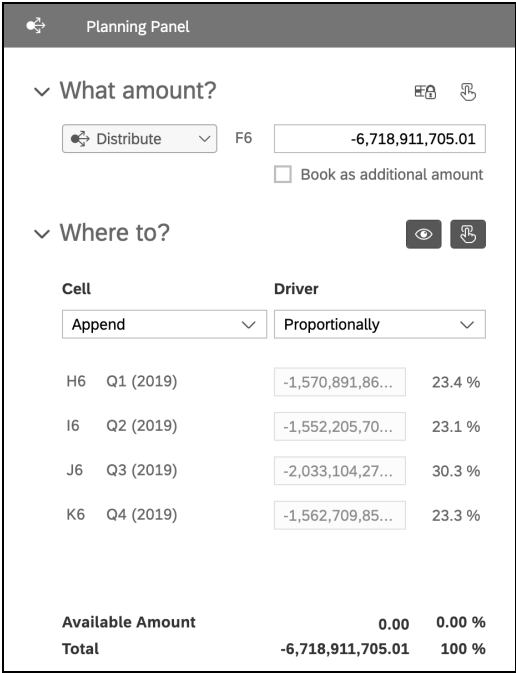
Planning Panel

What amount?

Distribute F6 -6,718,911,705.01

Book as additional amount

Where to?

| Cell | | Driver | |
|---|---|---|---|
| Append | | Proportionally | |
| H6 | Q1 (2019) | -1,570,891,86... | 23.4 % |
| I6 | Q2 (2019) | -1,552,205,70... | 23.1 % |
| J6 | Q3 (2019) | -2,033,104,27... | 30.3 % |
| K6 | Q4 (2019) | -1,562,709,85... | 23.3 % |

| | | |
|---|---|---|
| Available Amount | 0.00 | 0.00 % |
| Total | -6,718,911,705.01 | 100 % |